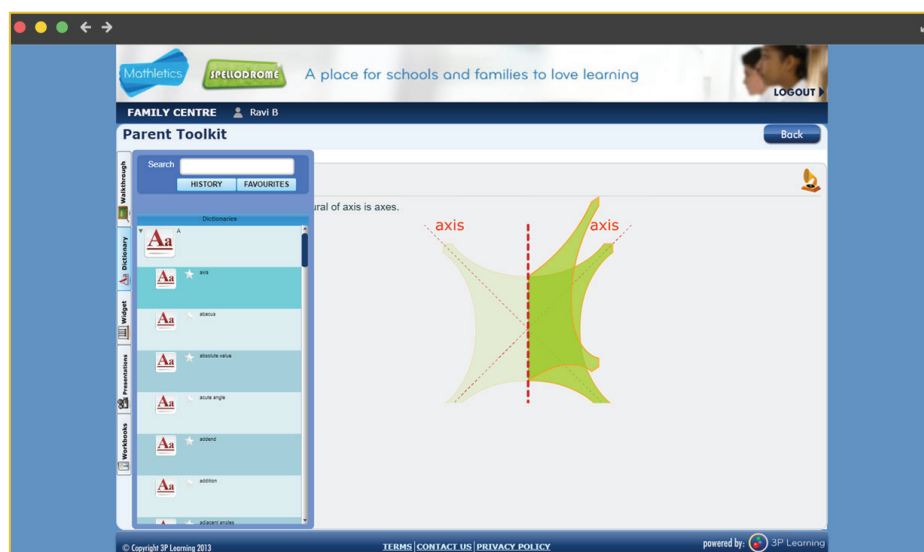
Mathletics SPELLODROME A place for schools and families to love learning

LOGOUT

FAMILY CENTRE Ravi B

Parent Toolkit

Back

Walkthrough
Dictionary
Widget
Presentations
Workbooks

Search

HISTORY FAVOURITES

Dictionaries

Aa A

Aa axis

Aa abacus

Aa absolute value

Aa acute angle

Aa addend

Aa addition

Aa adjacent angles

ural of axis is axes.

axis

axis

© Copyright 3P Learning 2013

TERMS | CONTACT US | PRIVACY POLICY

powered by: 3P Learning